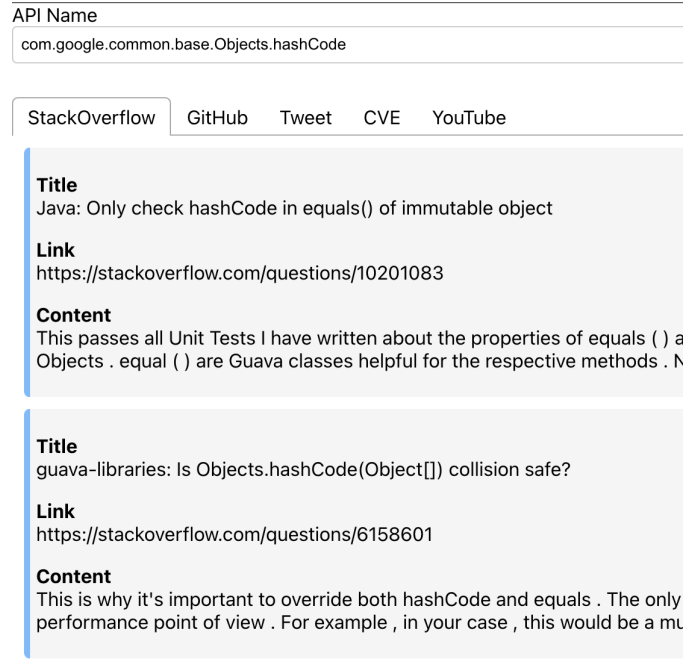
API Name
com.google.common.base.Objects.hashCode

StackOverflow GitHub Tweet CVE YouTube

Title
Java: Only check hashCode in equals() of immutable object

Link
https://stackoverflow.com/questions/10201083

Content
This passes all Unit Tests I have written about the properties of equals ( ) a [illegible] Objects . equal ( ) are Guava classes helpful for the respective methods . N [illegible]

Title
guava-libraries: Is Objects.hashCode(Object[]) collision safe?

Link
https://stackoverflow.com/questions/6158601

Content
This is why it's important to override both hashCode and equals . The only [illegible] performance point of view . For example , in your case , this would be a mu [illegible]